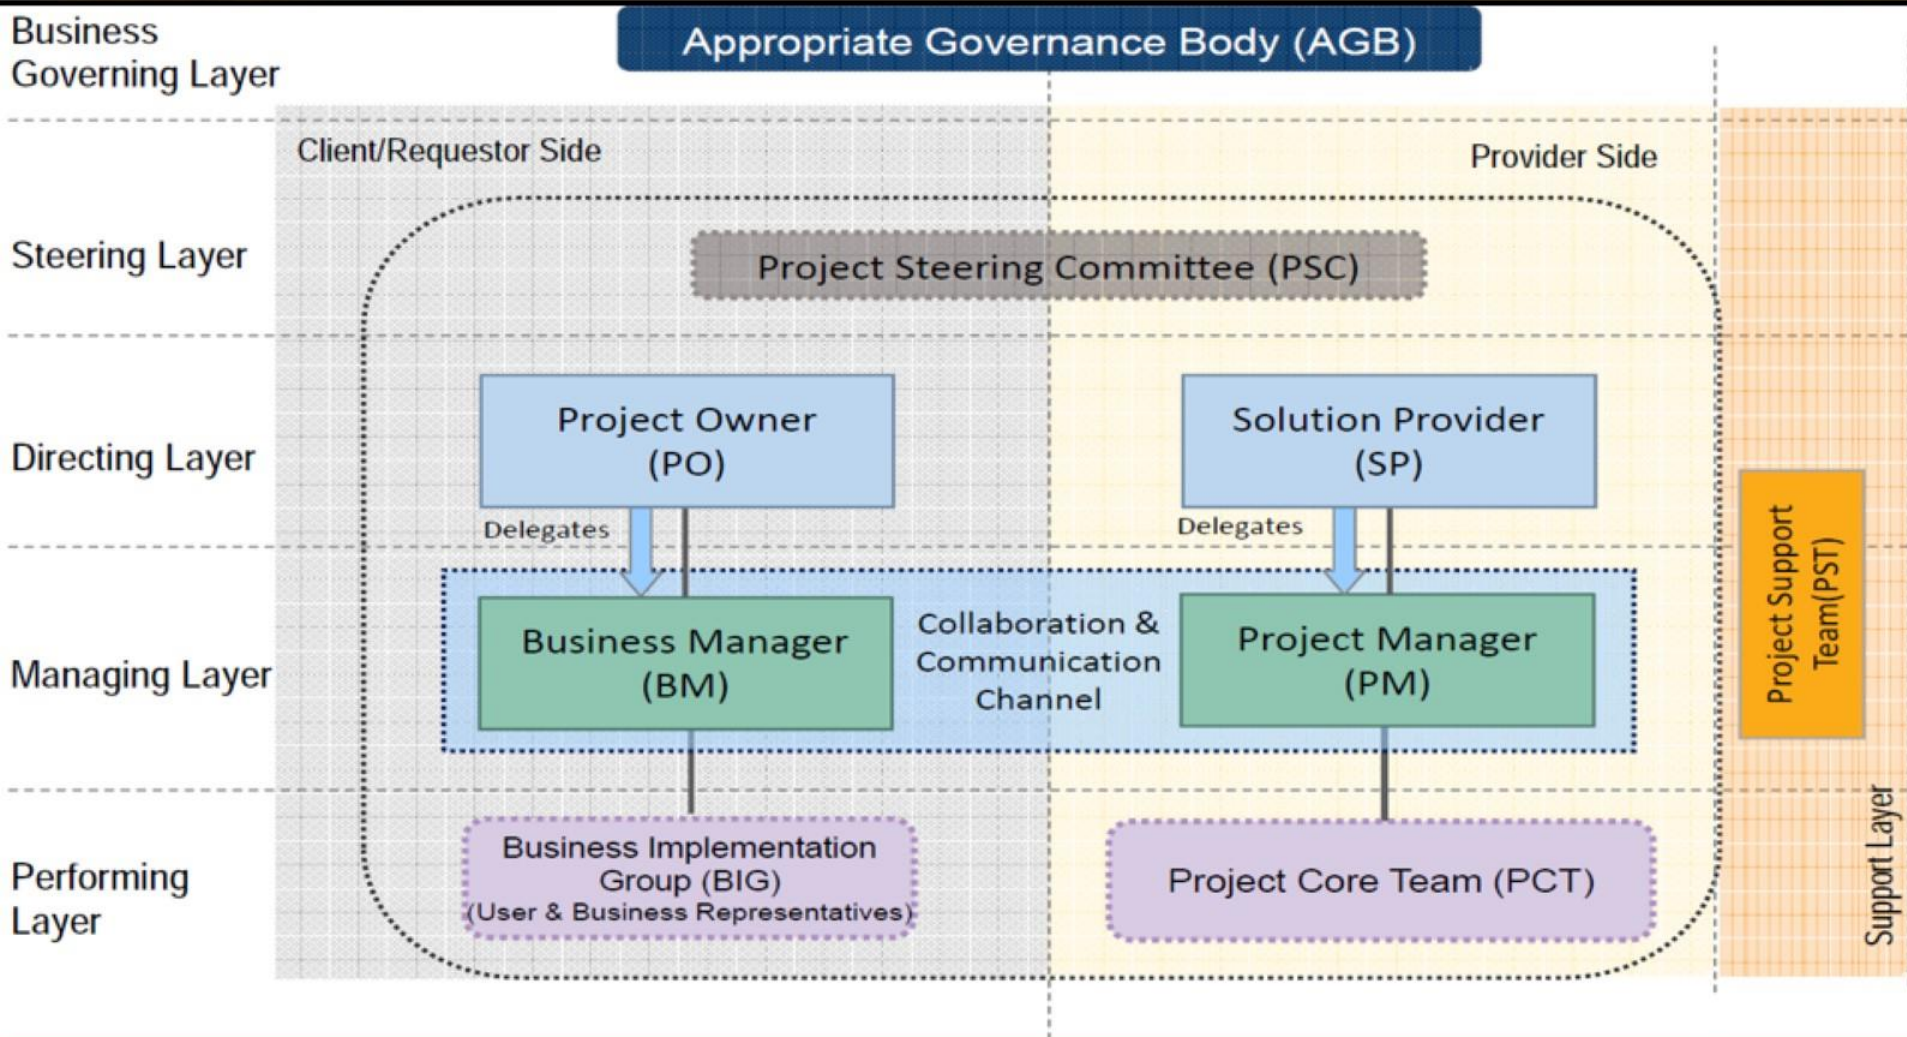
Business Governing Layer

Appropriate Governance Body (AGB)

Client/Requestor Side

Provider Side

Steering Layer

Project Steering Committee (PSC)

Directing Layer

Project Owner (PO)

Solution Provider (SP)

Delegates

Delegates

Managing Layer

Business Manager (BM)

Collaboration & Communication Channel

Project Manager (PM)

Project Support Team(PST)

Performing Layer

Business Implementation Group (BIG) (User & Business Representatives)

Project Core Team (PCT)

Support Layer